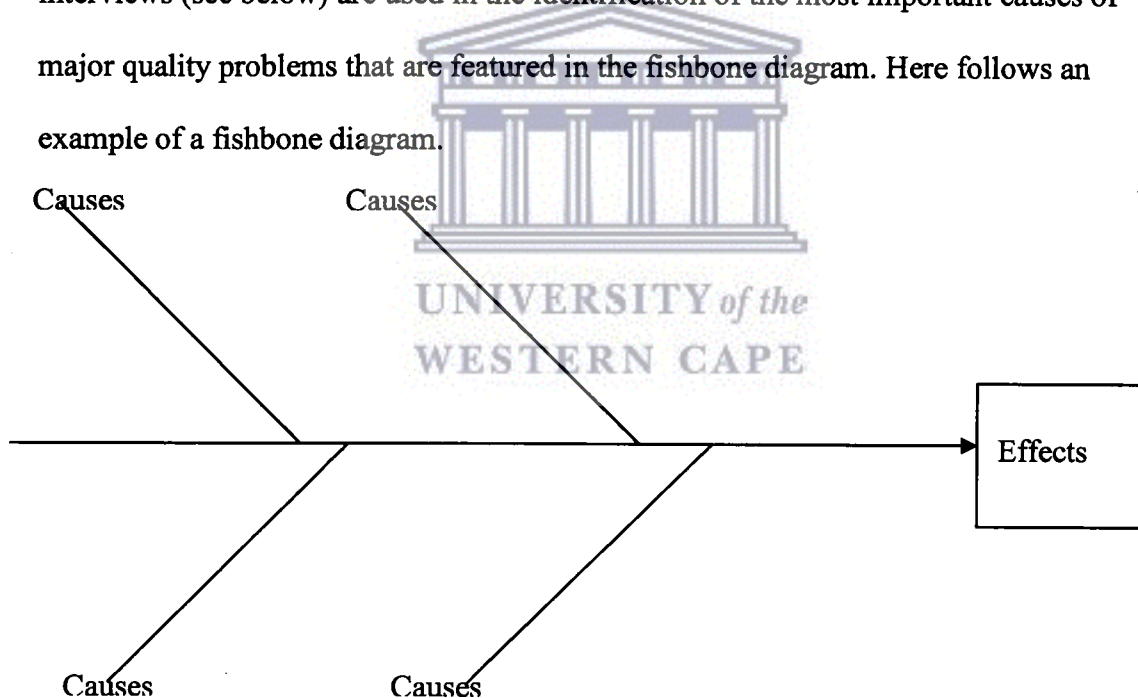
interviews (see below) are used in the identification of the most important causes of major quality problems that are featured in the fishbone diagram. Here follows an example of a fishbone diagram.

UNIVERSITY of the
WESTERN CAPE

Causes

Causes

Effects

Causes

Causes